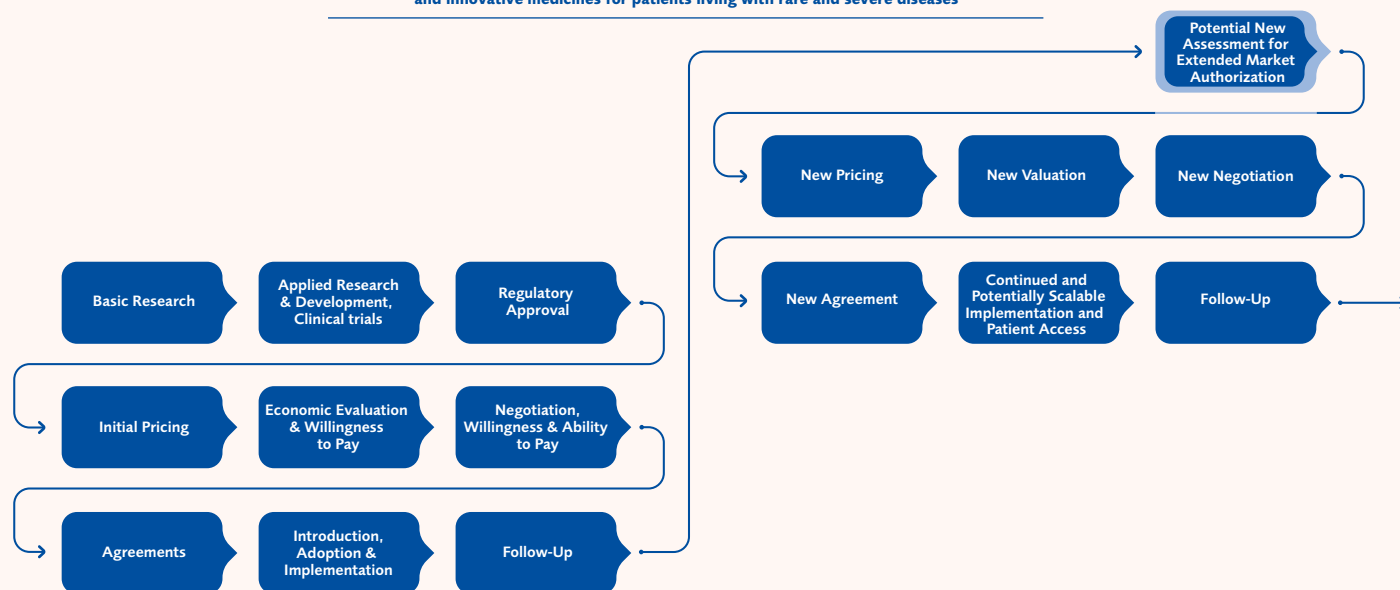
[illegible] and innovative medicines for patients living with rare and severe diseases

Basic Research

Applied Research & Development, Clinical trials

Regulatory Approval

Initial Pricing

Economic Evaluation & Willingness to Pay

Negotiation, Willingness & Ability to Pay

Agreements

Introduction, Adoption & Implementation

Follow-Up

Potential New Assessment for Extended Market Authorization

New Pricing

New Valuation

New Negotiation

New Agreement

Continued and Potentially Scalable Implementation and Patient Access

Follow-Up